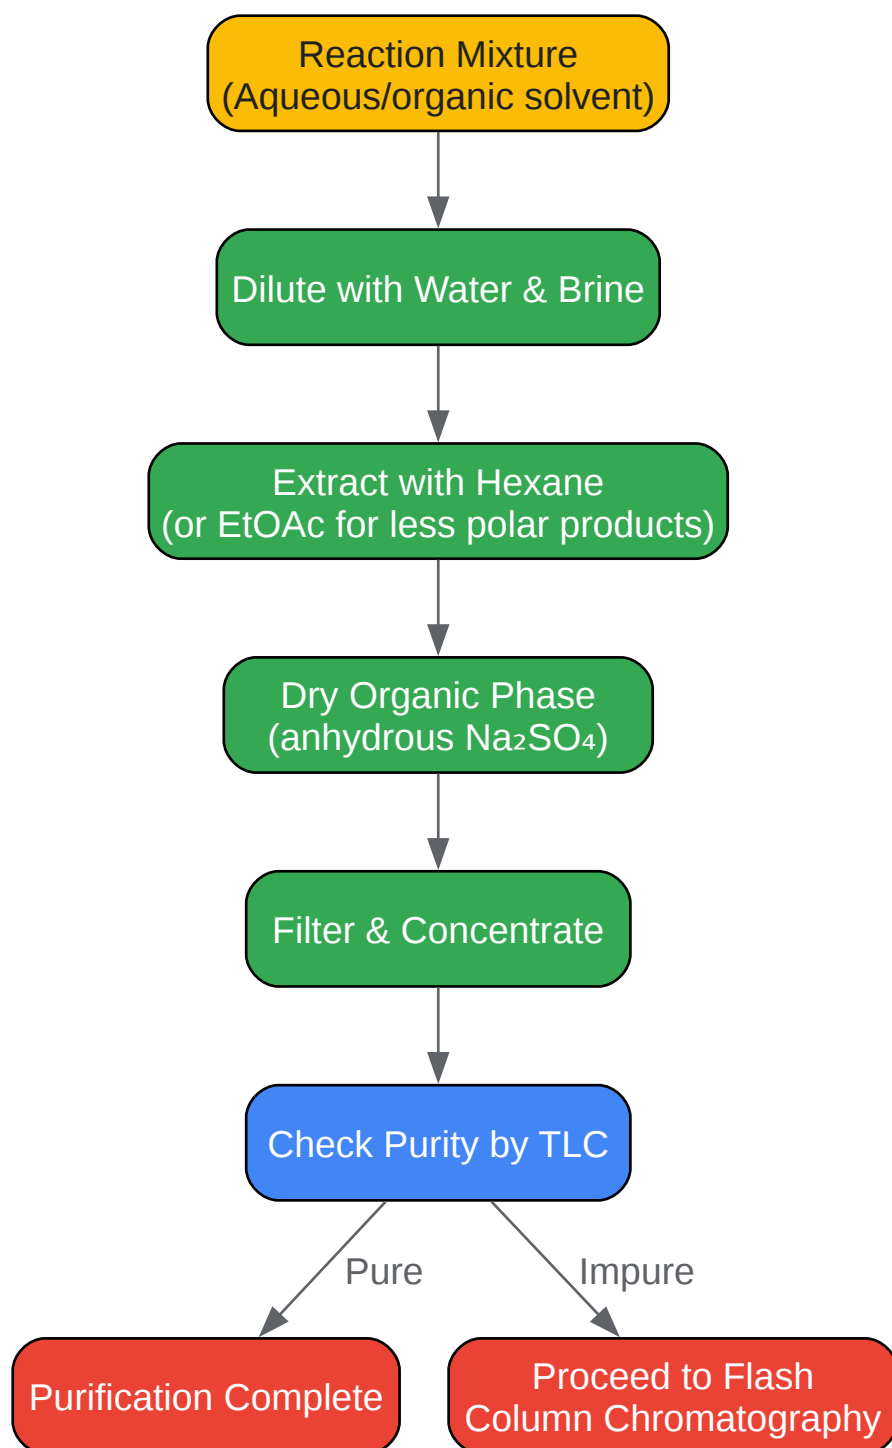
Reaction Mixture
(Aqueous/organic solvent)

Dilute with Water & Brine

Extract with Hexane
(or EtOAc for less polar products)

Dry Organic Phase
(anhydrous $Na_2SO_4$)

Filter & Concentrate

Check Purity by TLC

Pure

Impure

Purification Complete

Proceed to Flash
Column Chromatography